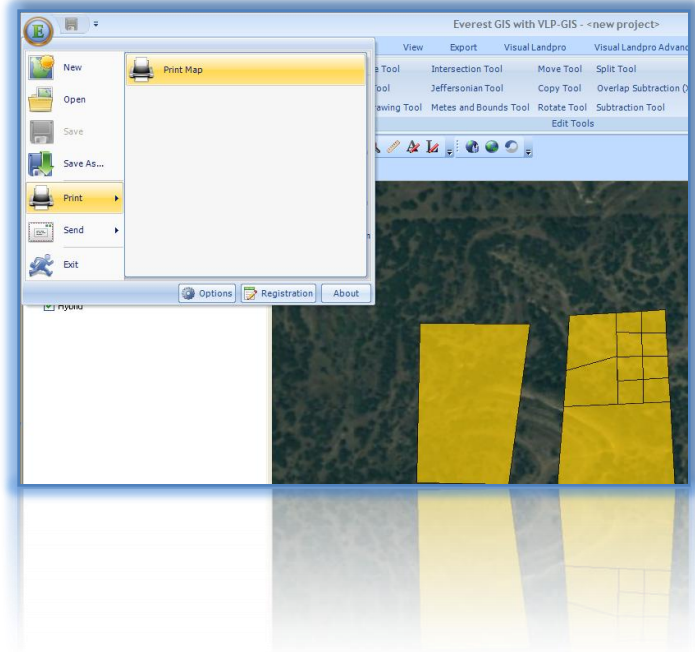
Everest GIS with VLP-GIS - <new project>

View Export Visual Landpro Visual Landpro Advanc

e Tool Intersection Tool Move Tool Split Tool
ool Jeffersonian Tool Copy Tool Overlap Subtraction (
awing Tool Metes and Bounds Tool Rotate Tool Subtraction Tool
Edit Tools

New
Open
Save
Save As...
Print
Send
Exit

Print Map

Options Registration About

Hybrid